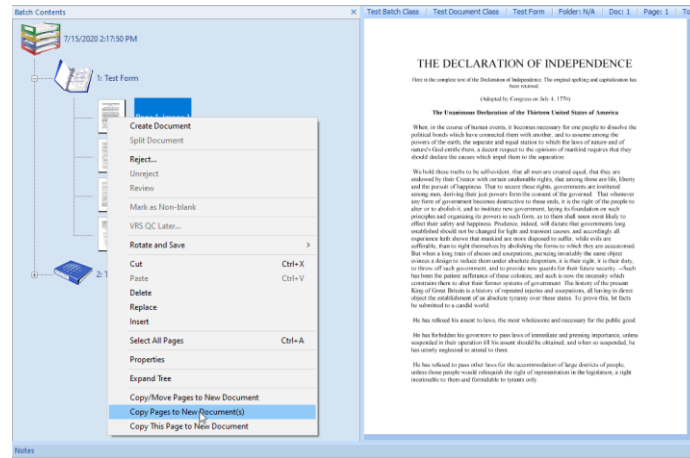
Batch Contents
7/15/2020 2:17:50 PM
1: Test Form
2: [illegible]

Create Document
Split Document
Reject...
Unreject
Review
Mark as Non-blank
VRS QC Later...
Rotate and Save
Cut Ctrl+X
Paste Ctrl+V
Delete
Replace
Insert
Select All Pages Ctrl+A
Properties
Expand Tree
Copy/Move Pages to New Document
Copy Pages to New Document(s)
Copy This Page to New Document

Test Batch Class | Test Document Class | Test Form | Folder: N/A | Doc: 1 | Page: 1 | To

THE DECLARATION OF INDEPENDENCE

Here is the complete text of the Declaration of Independence. The original spelling and capitalization has been retained.

(Adopted by Congress on July 4, 1776)

The Unanimous Declaration of the Thirteen United States of America

When, in the course of human events, it becomes necessary for one people to dissolve the political bonds which have connected them with another, and to assume among the powers of the earth, the separate and equal station to which the laws of nature and of nature's God entitle them, a decent respect to the opinions of mankind requires that they should declare the causes which impel them to the separation.

We hold these truths to be self-evident, that all men are created equal, that they are endowed by their Creator with certain unalienable rights, that among these are life, liberty and the pursuit of happiness. That to secure these rights, governments are instituted among men, deriving their just powers from the consent of the governed. That whenever any form of government becomes destructive to these ends, it is the right of the people to alter or to abolish it, and to institute new government, laying its foundation on such principles and organizing its powers in such form, as to them shall seem most likely to effect their safety and happiness. Prudence, indeed, will dictate that governments long established should not be changed for light and transient causes; and accordingly all experience hath shown that mankind are more disposed to suffer, while evils are sufferable, than to right themselves by abolishing the forms to which they are accustomed. But when a long train of abuses and usurpations, pursuing invariably the same object evinces a design to reduce them under absolute despotism, it is their right, it is their duty, to throw off such government, and to provide new guards for their future security. --Such has been the patient sufferance of these colonies; and such is now the necessity which constrains them to alter their former systems of government. The history of the present King of Great Britain is a history of repeated injuries and usurpations, all having in direct object the establishment of an absolute tyranny over these states. To prove this, let facts be submitted to a candid world.

He has refused his assent to laws, the most wholesome and necessary for the public good.

He has forbidden his governors to pass laws of immediate and pressing importance, unless suspended in their operation till his assent should be obtained; and when so suspended, he has utterly neglected to attend to them.

He has refused to pass other laws for the accommodation of large districts of people, unless those people would relinquish the right of representation in the legislature, a right inestimable to them and formidable to tyrants only.

Notes